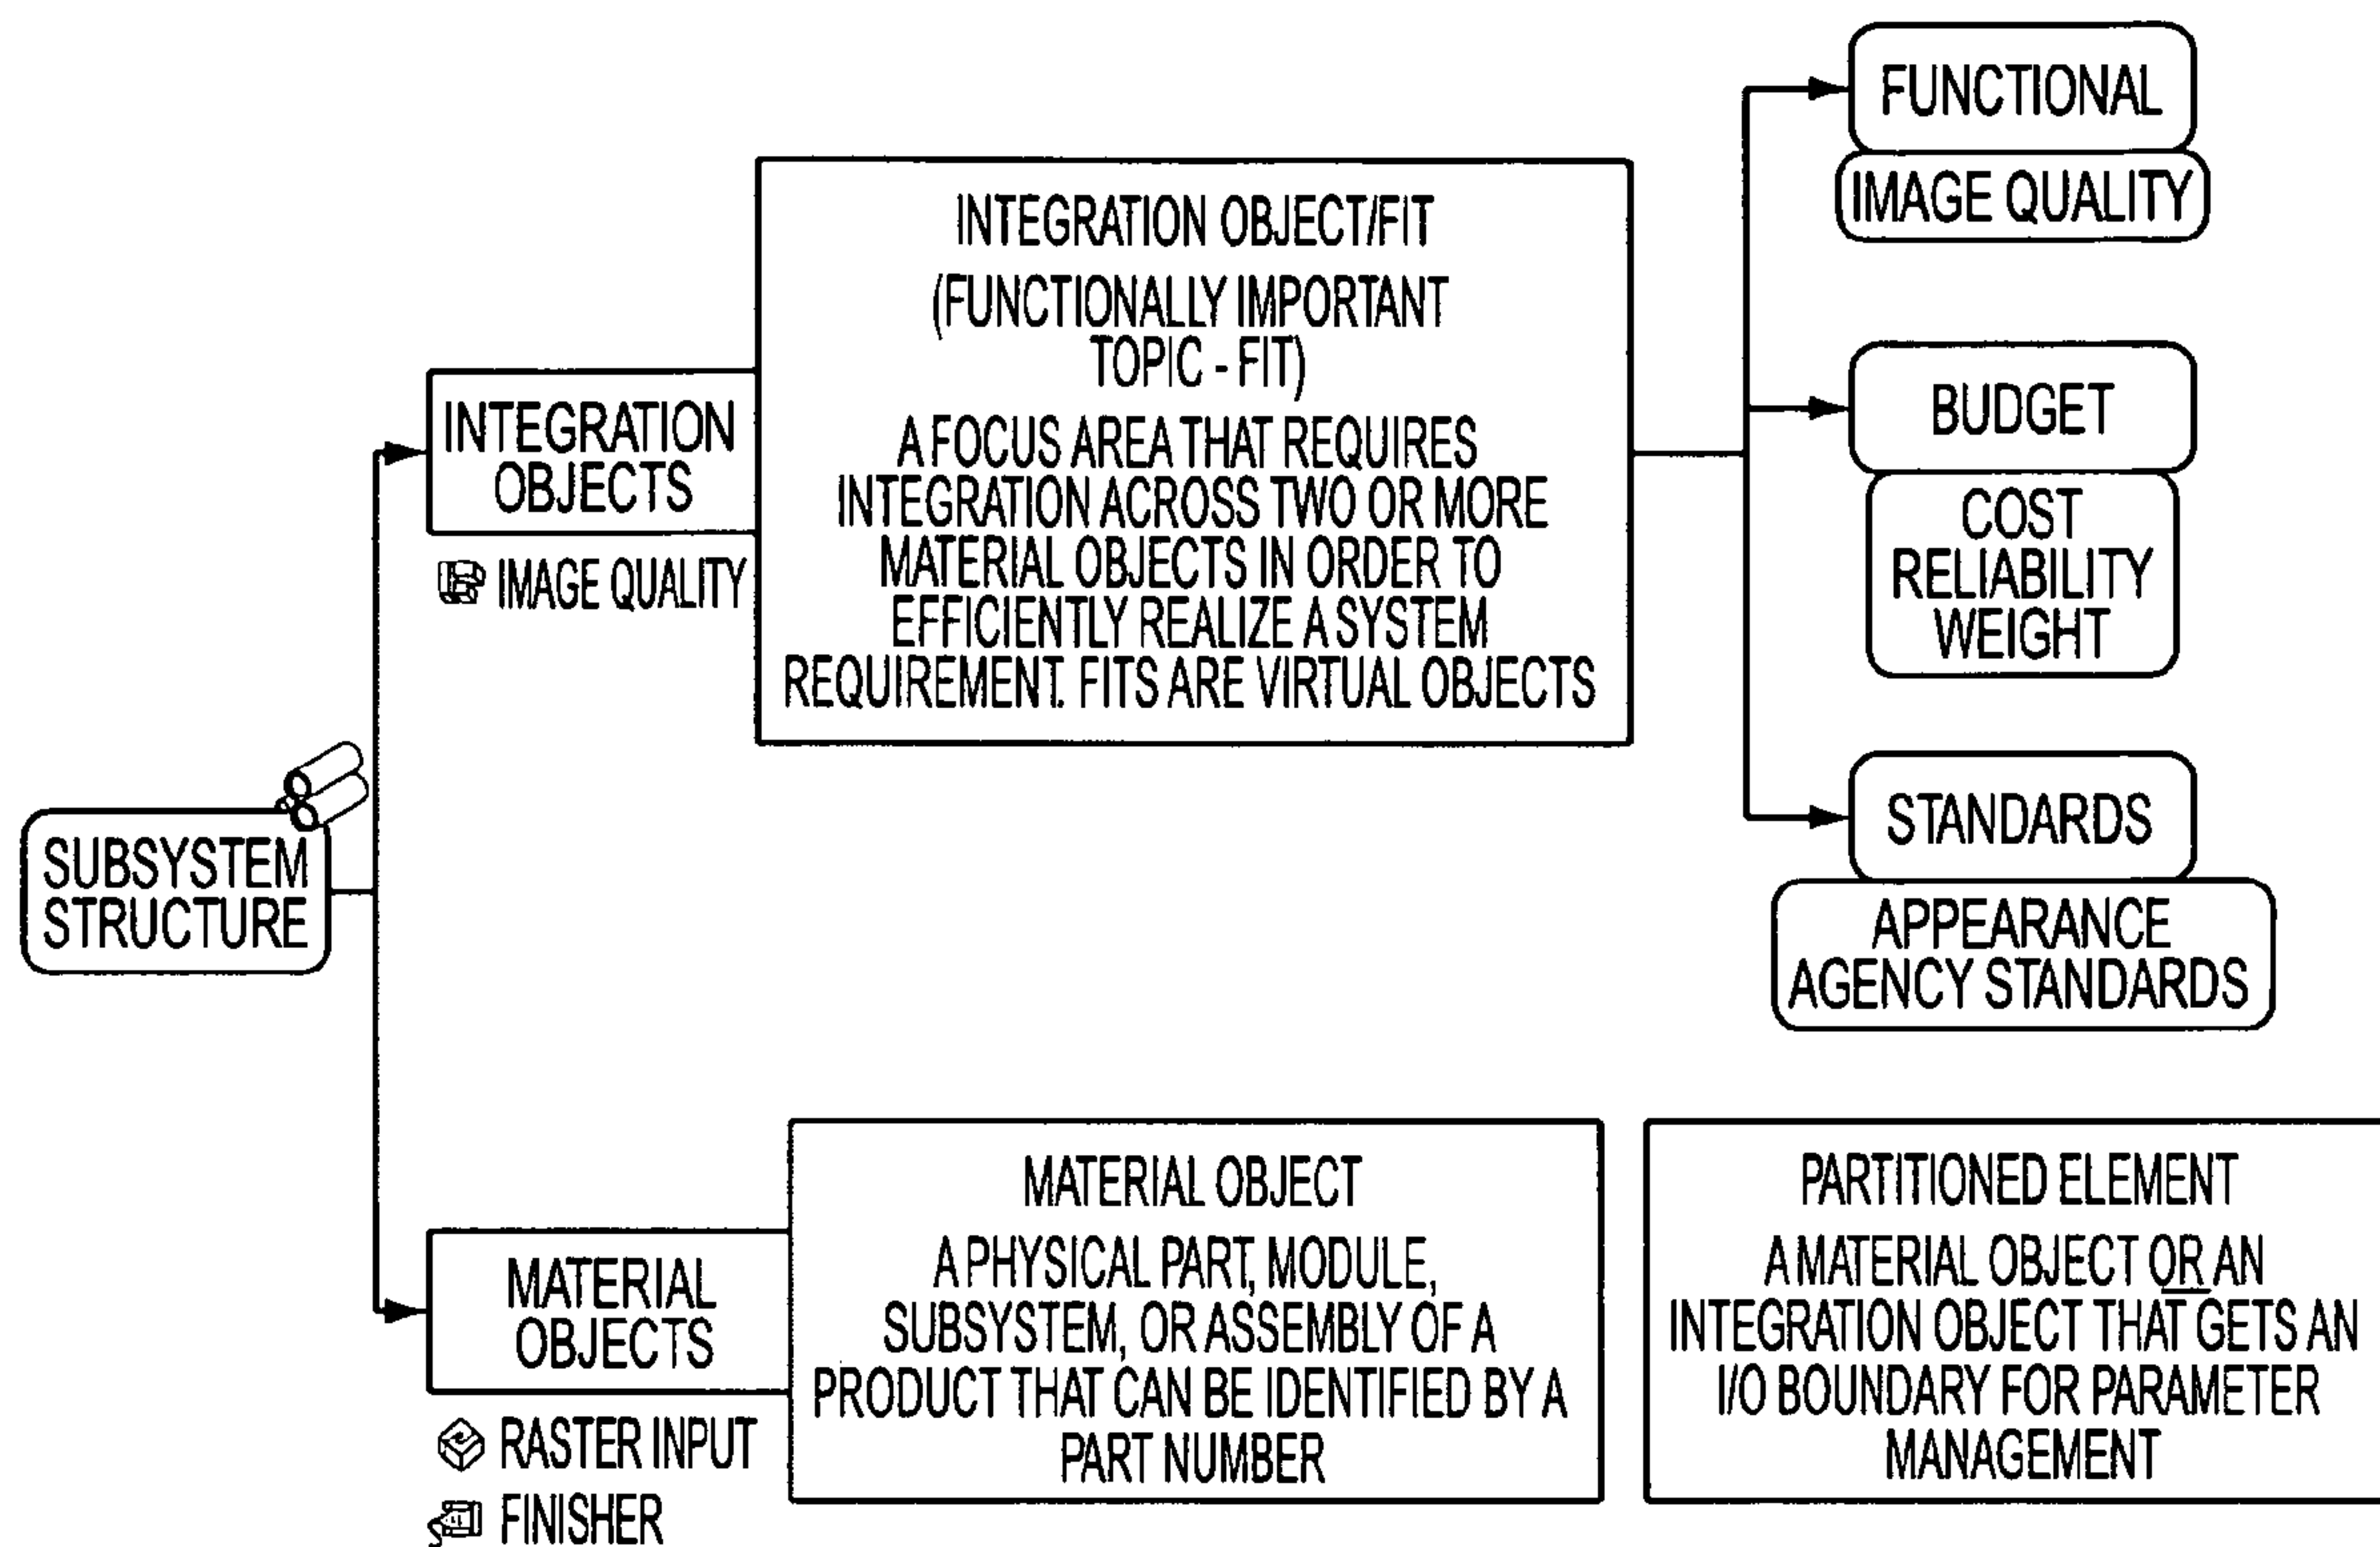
SUBSYSTEM STRUCTURE

INTEGRATION OBJECTS

IMAGE QUALITY

INTEGRATION OBJECT/FIT
(FUNCTIONALLY IMPORTANT TOPIC - FIT)
A FOCUS AREA THAT REQUIRES INTEGRATION ACROSS TWO OR MORE MATERIAL OBJECTS IN ORDER TO EFFICIENTLY REALIZE A SYSTEM REQUIREMENT. FITS ARE VIRTUAL OBJECTS

FUNCTIONAL

IMAGE QUALITY

BUDGET

COST
RELIABILITY
WEIGHT

STANDARDS

APPEARANCE
AGENCY STANDARDS

MATERIAL OBJECTS

RASTER INPUT

FINISHER

MATERIAL OBJECT
A PHYSICAL PART, MODULE, SUBSYSTEM, OR ASSEMBLY OF A PRODUCT THAT CAN BE IDENTIFIED BY A PART NUMBER

PARTITIONED ELEMENT
A MATERIAL OBJECT OR AN INTEGRATION OBJECT THAT GETS AN I/O BOUNDARY FOR PARAMETER MANAGEMENT